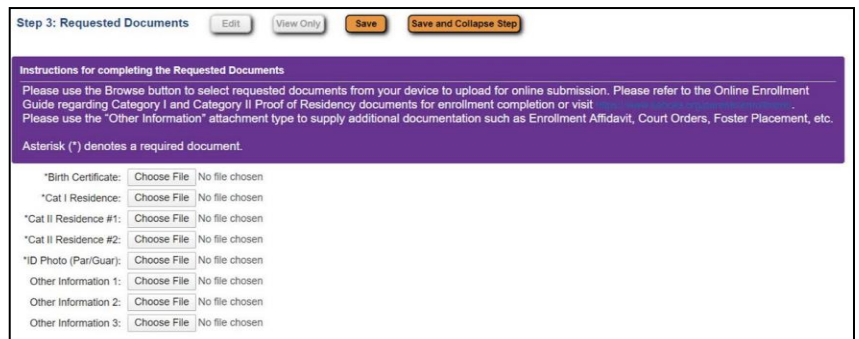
Step 3: Requested Documents Edit View Only Save Save and Collapse Step

Instructions for completing the Requested Documents

Please use the Browse button to select requested documents from your device to upload for online submission. Please refer to the Online Enrollment Guide regarding Category I and Category II Proof of Residency documents for enrollment completion or visit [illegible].
Please use the "Other Information" attachment type to supply additional documentation such as Enrollment Affidavit, Court Orders, Foster Placement, etc.

Asterisk (*) denotes a required document.

*Birth Certificate: Choose File No file chosen
*Cat I Residence: Choose File No file chosen
*Cat II Residence #1: Choose File No file chosen
*Cat II Residence #2: Choose File No file chosen
*ID Photo (Par/Guar): Choose File No file chosen
Other Information 1: Choose File No file chosen
Other Information 2: Choose File No file chosen
Other Information 3: Choose File No file chosen